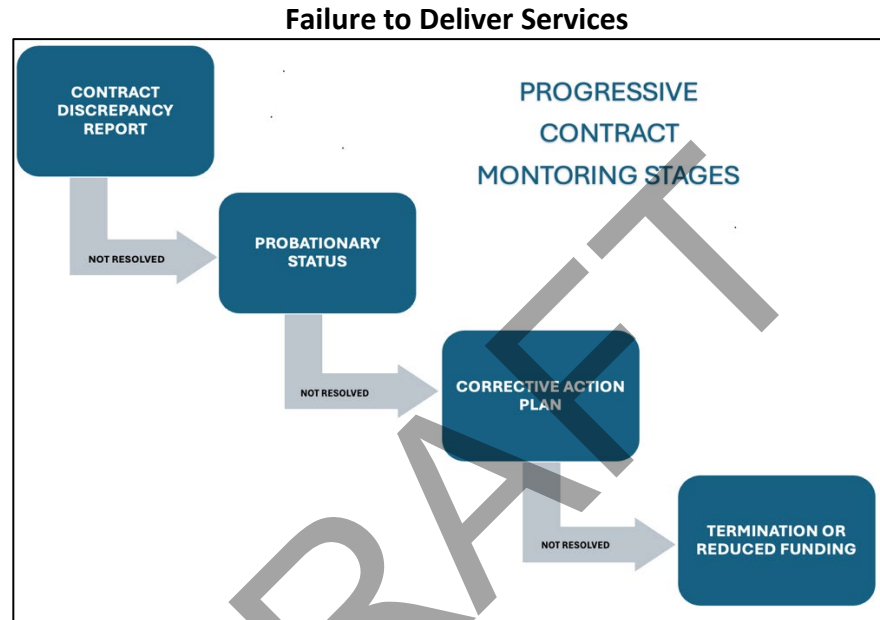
Failure to Deliver Services

CONTRACT DISCREPANCY REPORT

PROGRESSIVE CONTRACT MONTORING STAGES

NOT RESOLVED

PROBATIONARY STATUS

NOT RESOLVED

CORRECTIVE ACTION PLAN

NOT RESOLVED

TERMINATION OR REDUCED FUNDING

DRAFT